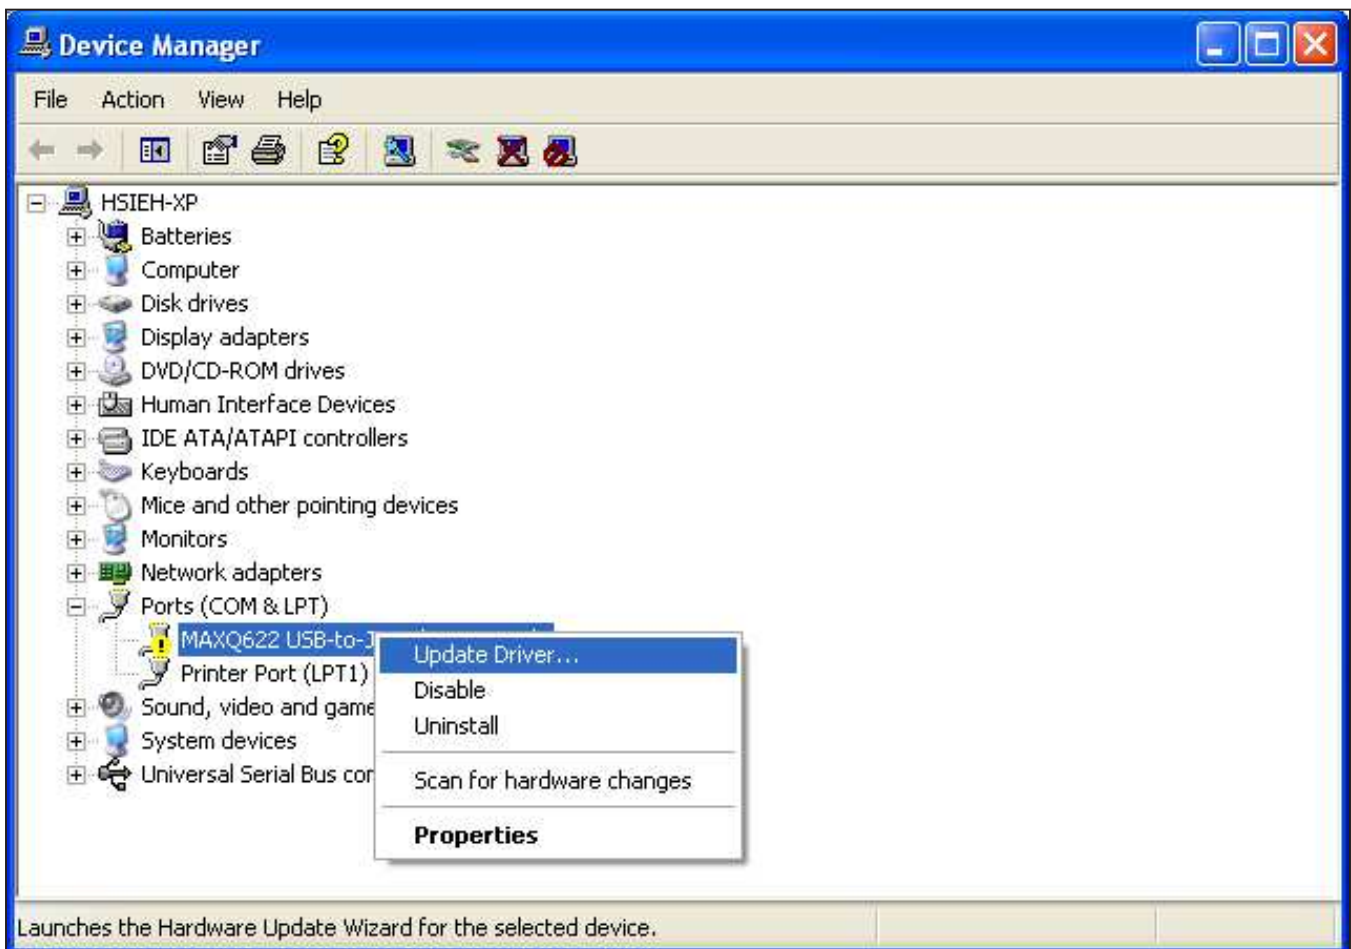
Device Manager

File Action View Help

HSIEH-XP
Batteries
Computer
Disk drives
Display adapters
DVD/CD-ROM drives
Human Interface Devices
IDE ATA/ATAPI controllers
Keyboards
Mice and other pointing devices
Monitors
Network adapters
Ports (COM & LPT)
MAXQ622 USB-to-J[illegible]
Printer Port (LPT1)
Sound, video and game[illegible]
System devices
Universal Serial Bus con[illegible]

Update Driver...
Disable
Uninstall
Scan for hardware changes
Properties

Launches the Hardware Update Wizard for the selected device.